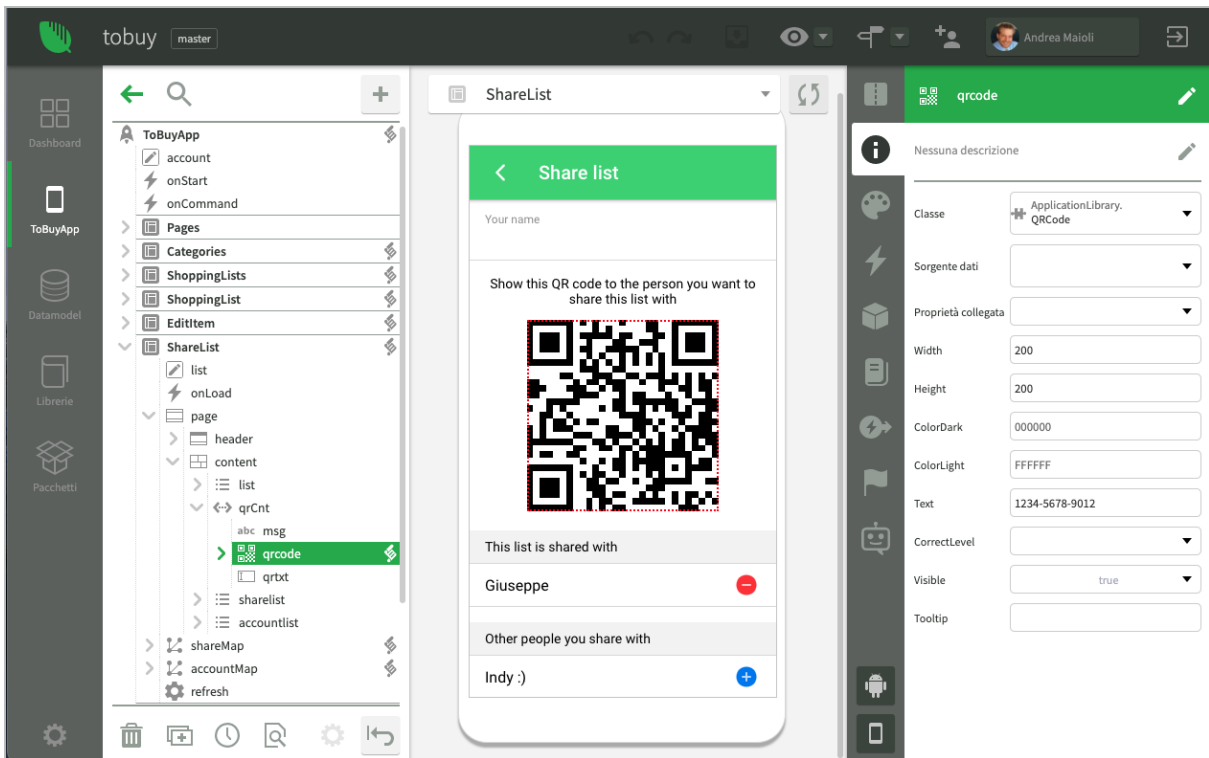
tobuy master

Andrea Maioli

Dashboard
ToBuyApp
Datamodel
Librerie
Pacchetti

ToBuyApp
account
onStart
onCommand
Pages
Categories
ShoppingLists
ShoppingList
EditItem
ShareList
list
onLoad
page
header
content
list
qrCnt
abc msg
qrcode
qrtxt
sharelist
accountlist
shareMap
accountMap
refresh

ShareList

Share list
Your name
Show this QR code to the person you want to share this list with
This list is shared with
Giuseppe
Other people you share with
Indy :)

qrcode
Nessuna descrizione

| Classe | ApplicationLibrary. QRCode |
|---|---|
| Sorgente dati | |
| Proprietà collegata | |
| Width | 200 |
| Height | 200 |
| ColorDark | 000000 |
| ColorLight | FFFFFF |
| Text | 1234-5678-9012 |
| CorrectLevel | |
| Visible | true |
| Tooltip | |